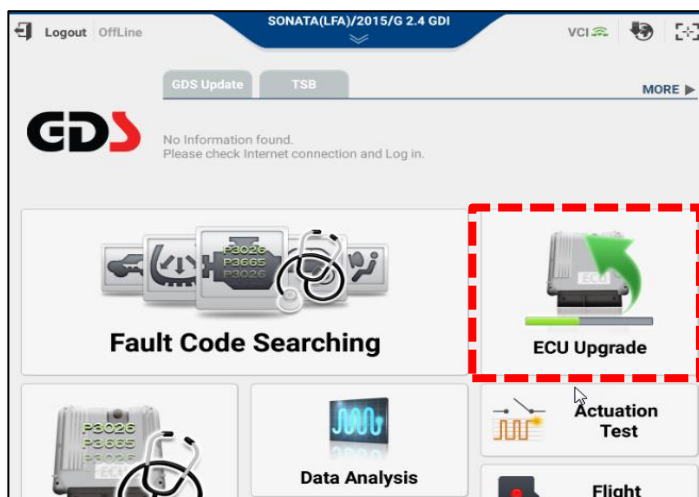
Logout OffLine

SONATA(LFA)/2015/G 2.4 GDI

VCI

GDS Update TSB

MORE ▶

GDS

No Information found.
Please check Internet connection and Log in.

P3026
P3665
P3026

Fault Code Searching

ECU

ECU Upgrade

P3026
P3665
P3026

Data Analysis

Actuation Test

Flight